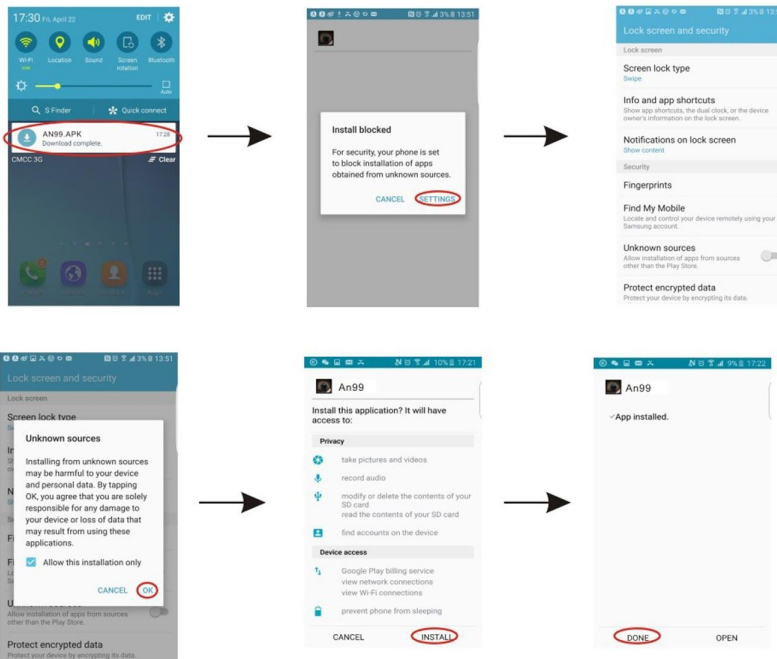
17:30 Fri, April 22 EDIT

Wi-Fi Location Sound Screen rotation Bluetooth

Auto

S Finder Quick connect

AN99.APK 17:28
Download complete.

CMCC 3G Clear

3% 13:51

Install blocked

For security, your phone is set to block installation of apps obtained from unknown sources.

CANCEL SETTINGS

3% 13:51

Lock screen and security

Lock screen

Screen lock type
Swipe

Info and app shortcuts
Show app shortcuts, the dual clock, or the device owner's information on the lock screen.

Notifications on lock screen
Show content

Security

Fingerprints

Find My Mobile
Locate and control your device remotely using your Samsung account.

Unknown sources
Allow installation of apps from sources other than the Play Store.

Protect encrypted data
Protect your device by encrypting its data.

3% 13:51

Lock screen and security

Lock screen

Screen lock type

Unknown sources

Installing from unknown sources may be harmful to your device and personal data. By tapping OK, you agree that you are solely responsible for any damage to your device or loss of data that may result from using these applications.

Allow this installation only

CANCEL OK

Allow installation of apps from sources other than the Play Store.

Protect encrypted data
Protect your device by encrypting its data.

10% 17:21

An99

Install this application? It will have access to:

Privacy

take pictures and videos

record audio

modify or delete the contents of your SD card
read the contents of your SD card

find accounts on the device

Device access

Google Play billing service
view network connections
view Wi-Fi connections

prevent phone from sleeping

CANCEL INSTALL

9% 17:22

An99

App installed.

DONE OPEN